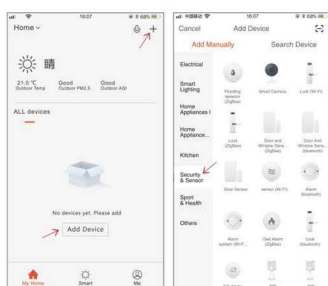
16:07 68%

Home

晴

21.0℃ Outdoor Temp

Good Outdoor PM2.5

Good Outdoor ASI

ALL devices

No devices yet. Please add

Add Device

My Home

Smart

Me

中国移动 16:07 68%

Cancel

Add Device

Add Manually

Search Device

Electrical

Smart Lighting

Home Appliances I

Home Appliance...

Kitchen

Security & Sensor

Sport & Health

Others

Flooding detector (Zigbee)

Smart Camera

Lock (Wi-Fi)

Lock (Zigbee)

Door and Window Sens... (Zigbee)

Door and Window Sens... (bluetooth)

Door Sensor

sensor (Wi-Fi)

Alarm (bluetooth)

Alarm system (Wi-F...

Gas Alarm (Zigbee)

Lock (bluetooth)